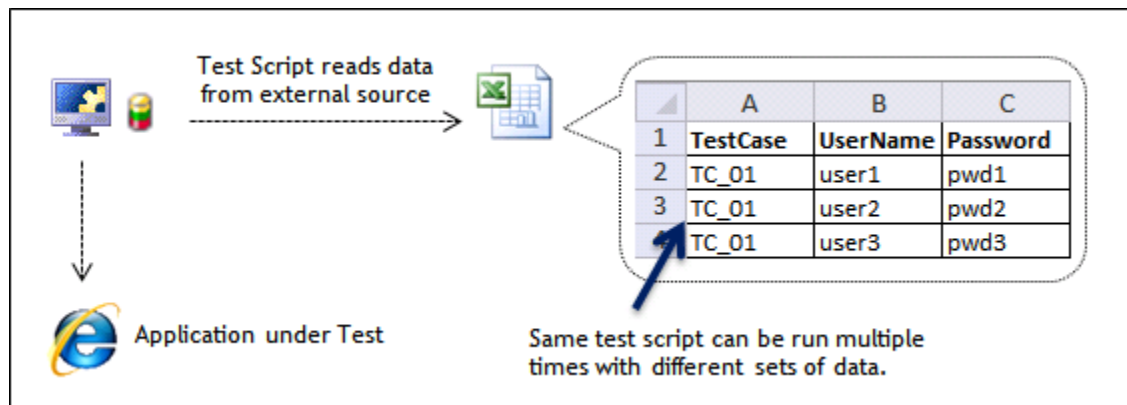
Test Script reads data from external source

| | A | B | C |
|---|---|---|---|
| 1 | TestCase | UserName | Password |
| 2 | TC_01 | user1 | pwd1 |
| 3 | TC_01 | user2 | pwd2 |
| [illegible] | TC_01 | user3 | pwd3 |

Application under Test

Same test script can be run multiple times with different sets of data.